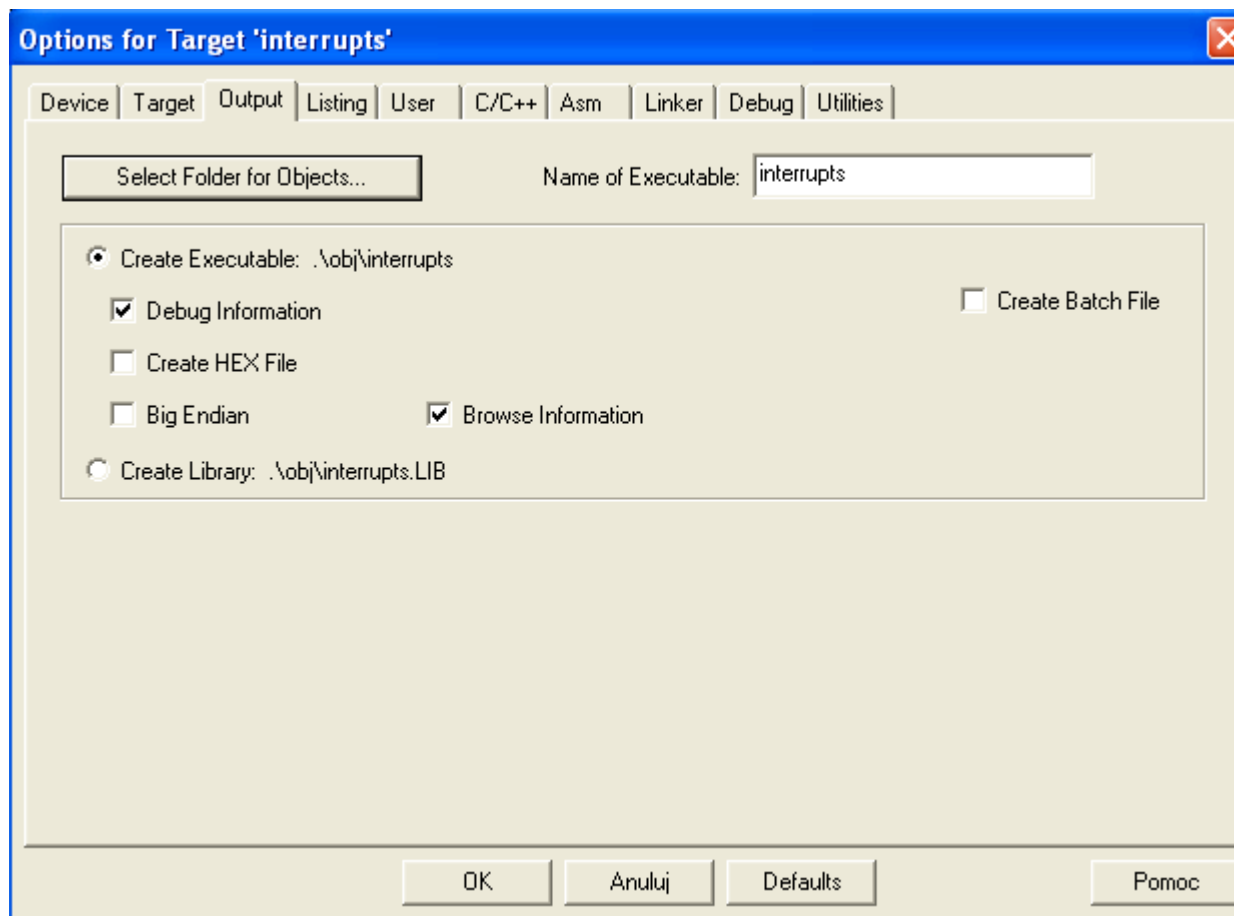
Options for Target 'interrupts'

Device | Target | Output | Listing | User | C/C++ | Asm | Linker | Debug | Utilities

Select Folder for Objects...

Name of Executable: interrupts

Create Executable: .\obj\interrupts

Debug Information

Create Batch File

Create HEX File

Big Endian

Browse Information

Create Library: .\obj\interrupts.LIB

OK

Anuluj

Defaults

Pomoc